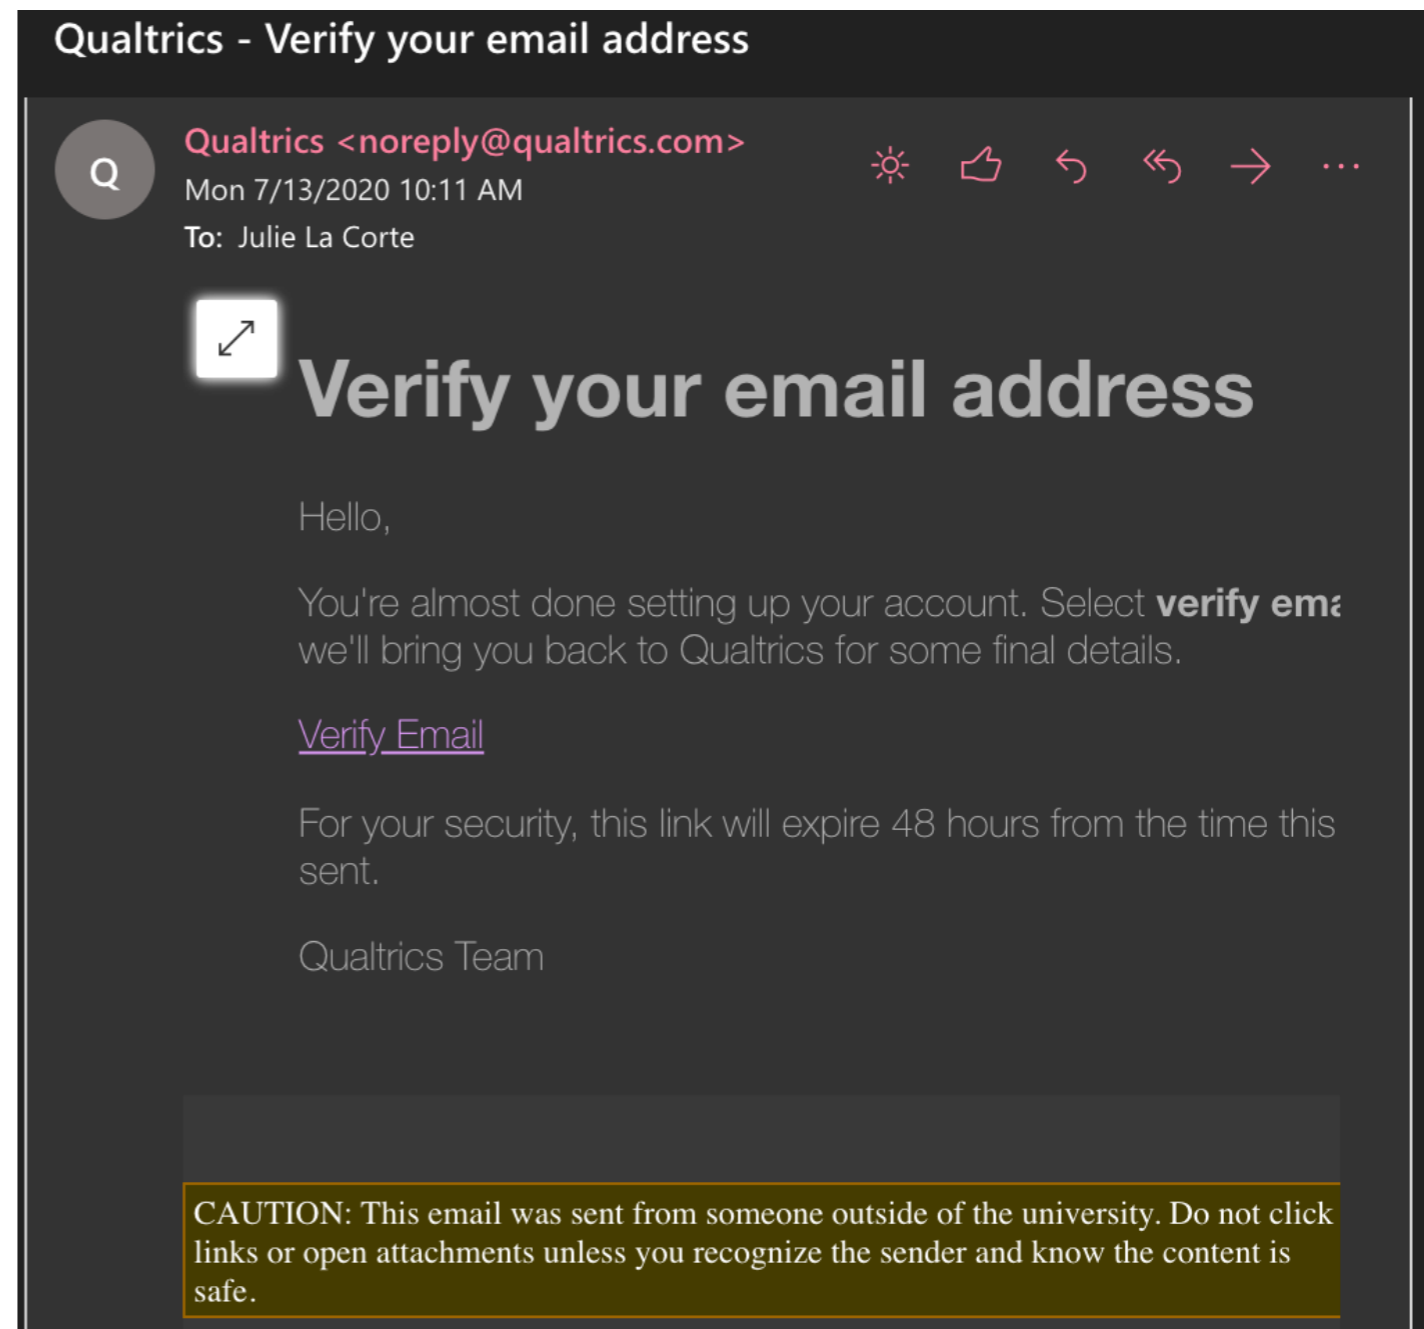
Qualtrics - Verify your email address

Q

Qualtrics <noreply@qualtrics.com>
Mon 7/13/2020 10:11 AM
To: Julie La Corte

...

Verify your email address

Hello,

You're almost done setting up your account. Select **verify ema** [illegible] we'll bring you back to Qualtrics for some final details.

Verify Email

For your security, this link will expire 48 hours from the time this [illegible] sent.

Qualtrics Team

CAUTION: This email was sent from someone outside of the university. Do not click links or open attachments unless you recognize the sender and know the content is safe.